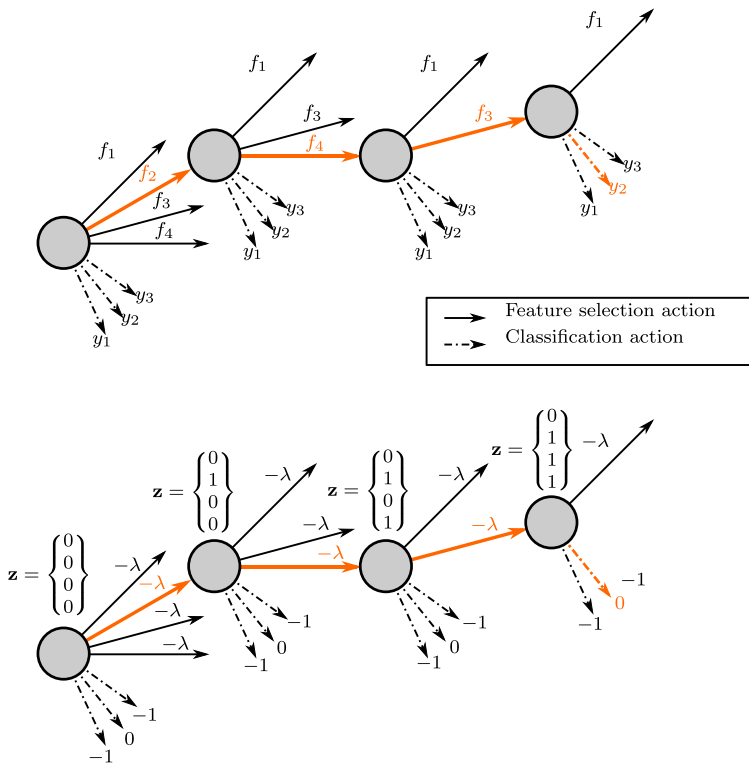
$f_1$

$f_1$

$f_1$

$f_3$

$f_3$

$f_1$

$f_4$

$f_2$

$f_3$

$y_3$

$f_3$

$y_3$

$y_2$

$y_1$

$f_4$

$y_3$

$y_2$

$y_2$

$y_1$

$y_1$

$y_3$

$y_2$

$y_1$

Feature selection action

Classification action

$\mathbf{z} = \begin{Bmatrix} 0 \\ 1 \\ 1 \\ 1 \end{Bmatrix}$ $-\lambda$

$\mathbf{z} = \begin{Bmatrix} 0 \\ 1 \\ 0 \\ 0 \end{Bmatrix}$ $-\lambda$

$\mathbf{z} = \begin{Bmatrix} 0 \\ 1 \\ 0 \\ 1 \end{Bmatrix}$ $-\lambda$

$-\lambda$

$-\lambda$

$-\lambda$

$\mathbf{z} = \begin{Bmatrix} 0 \\ 0 \\ 0 \\ 0 \end{Bmatrix}$

$-\lambda$

$-\lambda$

$-\lambda$

$-\lambda$

$-1$

$0$

$-1$

$-1$

$0$

$-1$

$-1$

$0$

$-1$

$-1$

$0$

$-1$